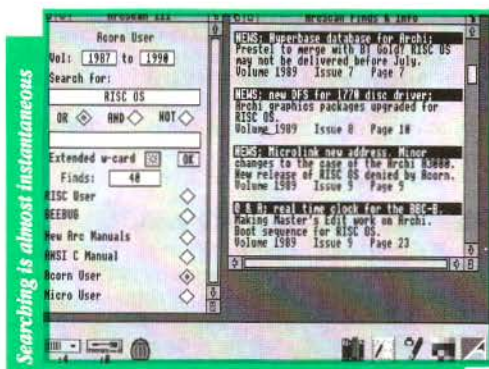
Searching is almost instantaneous

ArcScan III

Acorn User
Vol: 1987 to 1990
Search for:
RISC OS
OR AND NOT
Extended w-card OK
Finds: 40
RISC User
BEEBUG
New Arc Manuals
ANSI C Manual
Acorn User
Micro User

ArcScan Finds & Info

NEWS: Hyperbase database for Archi; Prestel to merge with BT Gold; RISC OS may not be delivered before July.
Volume 1989 Issue 7 Page 7

NEWS: new DFS for 1770 disc driver; Archi graphics packages upgraded for RISC OS.
Volume 1989 Issue 8 Page 10

NEWS: Microlink new address. Minor changes to the case of the Archi A3000. New release of RISC OS denied by Acorn.
Volume 1989 Issue 9 Page 9

Q & A: real time clock for the BBC-B. Making Master's Edit work on Archi. Boot sequence for RISC OS.
Volume 1989 Issue 9 Page 23